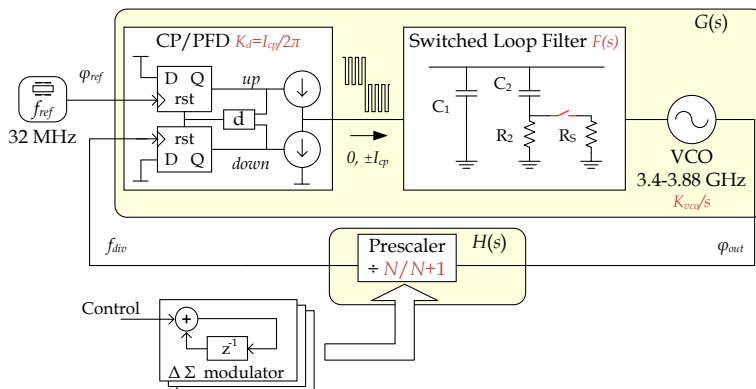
$G(s)$

CP/PFD $K_d=I_{cp}/2\pi$

Switched Loop Filter $F(s)$

$\varphi_{ref}$

$f_{ref}$

32 MHz

D Q

rst

up

d

rst

D Q

down

$0, \pm I_{cp}$

$C_1$

$C_2$

$R_2$

$R_S$

VCO

3.4-3.88 GHz

$K_{vco}/s$

$f_{div}$

Prescaler

$\div N/N+1$

$H(s)$

$\varphi_{out}$

Control

+

$z^{-1}$

$\Delta\ \Sigma$ modulator